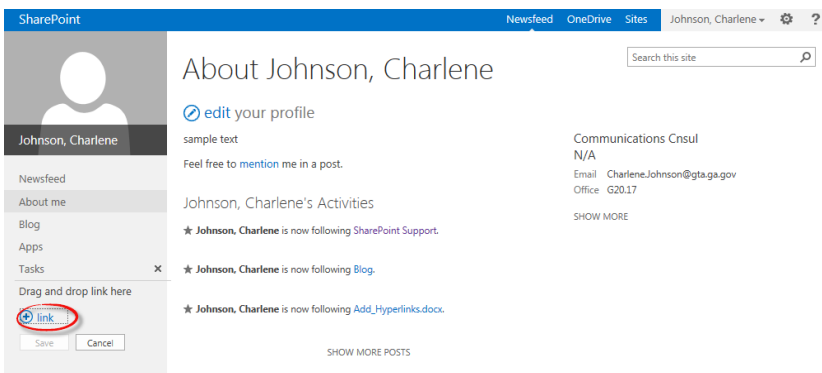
SharePoint

Newsfeed OneDrive Sites Johnson, Charlene ?

Search this site

Johnson, Charlene

Newsfeed
About me
Blog
Apps
Tasks ×
Drag and drop link here
link
Save Cancel

About Johnson, Charlene

edit your profile

sample text

Feel free to mention me in a post.

Johnson, Charlene's Activities

★ Johnson, Charlene is now following SharePoint Support.

★ Johnson, Charlene is now following Blog.

★ Johnson, Charlene is now following Add_Hyperlinks.docx.

SHOW MORE POSTS

Communications Cnsul
N/A
Email Charlene.Johnson@gta.ga.gov
Office G20.17

SHOW MORE